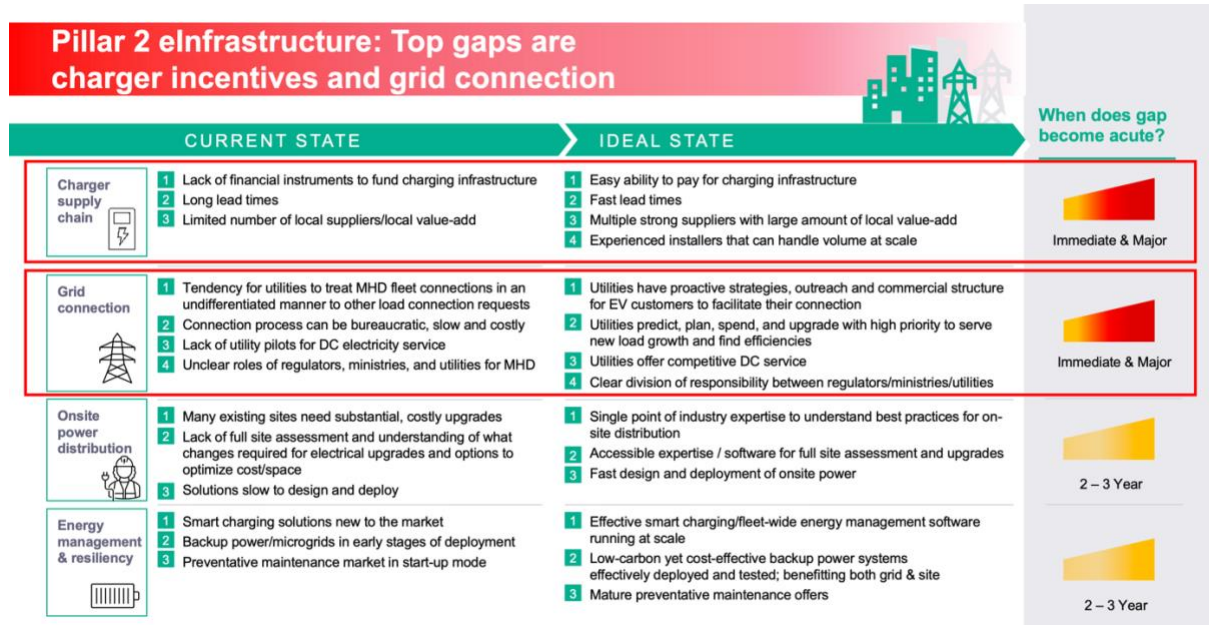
Pillar 2 eInfrastructure: Top gaps are charger incentives and grid connection

CURRENT STATE

IDEAL STATE

When does gap become acute?

| | CURRENT STATE | IDEAL STATE | When does gap become acute? |
|---|---|---|---|
| Charger supply chain | 1 Lack of financial instruments to fund charging infrastructure<br>2 Long lead times<br>3 Limited number of local suppliers/local value-add | 1 Easy ability to pay for charging infrastructure<br>2 Fast lead times<br>3 Multiple strong suppliers with large amount of local value-add<br>4 Experienced installers that can handle volume at scale | Immediate & Major |
| Grid connection | 1 Tendency for utilities to treat MHD fleet connections in an undifferentiated manner to other load connection requests<br>2 Connection process can be bureaucratic, slow and costly<br>3 Lack of utility pilots for DC electricity service<br>4 Unclear roles of regulators, ministries, and utilities for MHD | 1 Utilities have proactive strategies, outreach and commercial structure for EV customers to facilitate their connection<br>2 Utilities predict, plan, spend, and upgrade with high priority to serve new load growth and find efficiencies<br>3 Utilities offer competitive DC service<br>4 Clear division of responsibility between regulators/ministries/utilities | Immediate & Major |
| Onsite power distribution | 1 Many existing sites need substantial, costly upgrades<br>2 Lack of full site assessment and understanding of what changes required for electrical upgrades and options to optimize cost/space<br>3 Solutions slow to design and deploy | 1 Single point of industry expertise to understand best practices for onsite distribution<br>2 Accessible expertise / software for full site assessment and upgrades<br>3 Fast design and deployment of onsite power | 2 – 3 Year |
| Energy management & resiliency | 1 Smart charging solutions new to the market<br>2 Backup power/microgrids in early stages of deployment<br>3 Preventative maintenance market in start-up mode | 1 Effective smart charging/fleet-wide energy management software running at scale<br>2 Low-carbon yet cost-effective backup power systems effectively deployed and tested; benefitting both grid & site<br>3 Mature preventative maintenance offers | 2 – 3 Year |